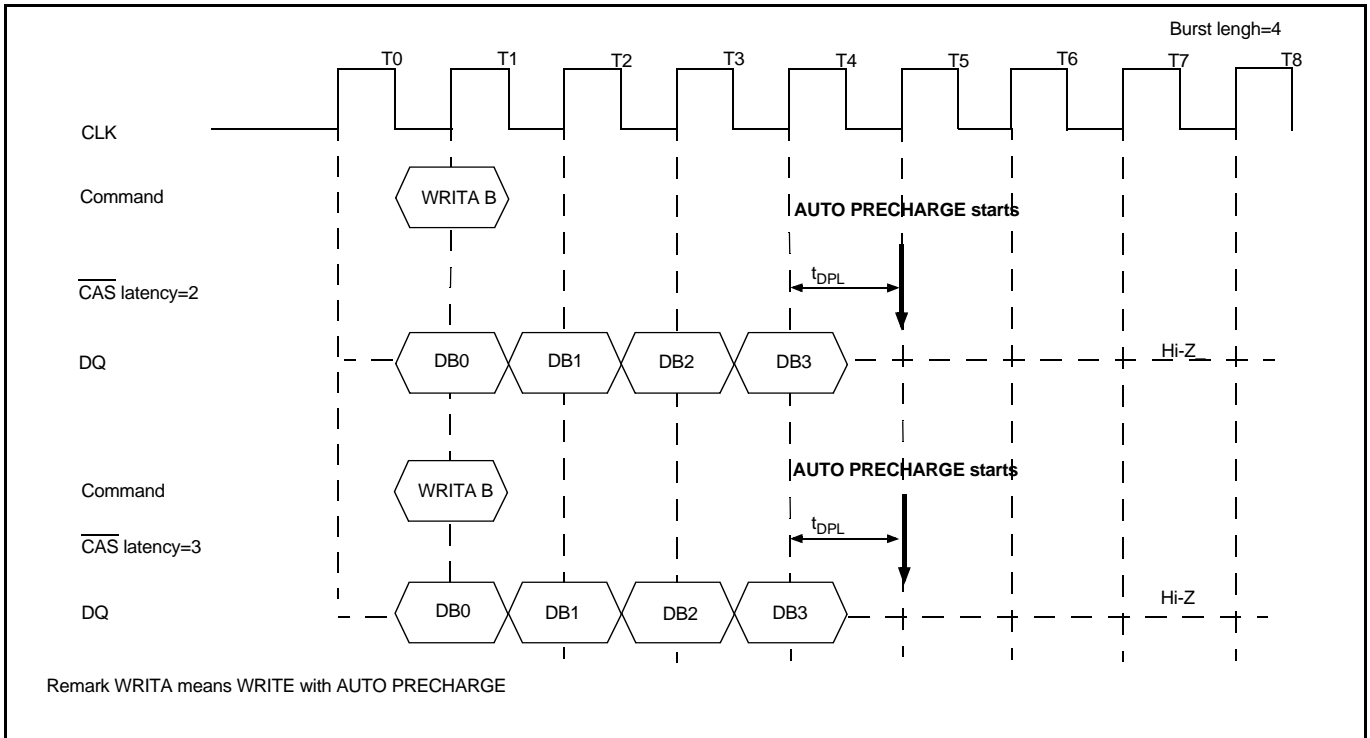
Burst lengh=4

T0 T1 T2 T3 T4 T5 T6 T7 T8

CLK

Command

WRITA B

AUTO PRECHARGE starts

$t_{DPL}$

$\overline{CAS}$ latency=2

DQ

DB0 DB1 DB2 DB3

Hi-Z

Command

WRITA B

AUTO PRECHARGE starts

$t_{DPL}$

$\overline{CAS}$ latency=3

DQ

DB0 DB1 DB2 DB3

Hi-Z

Remark WRITA means WRITE with AUTO PRECHARGE